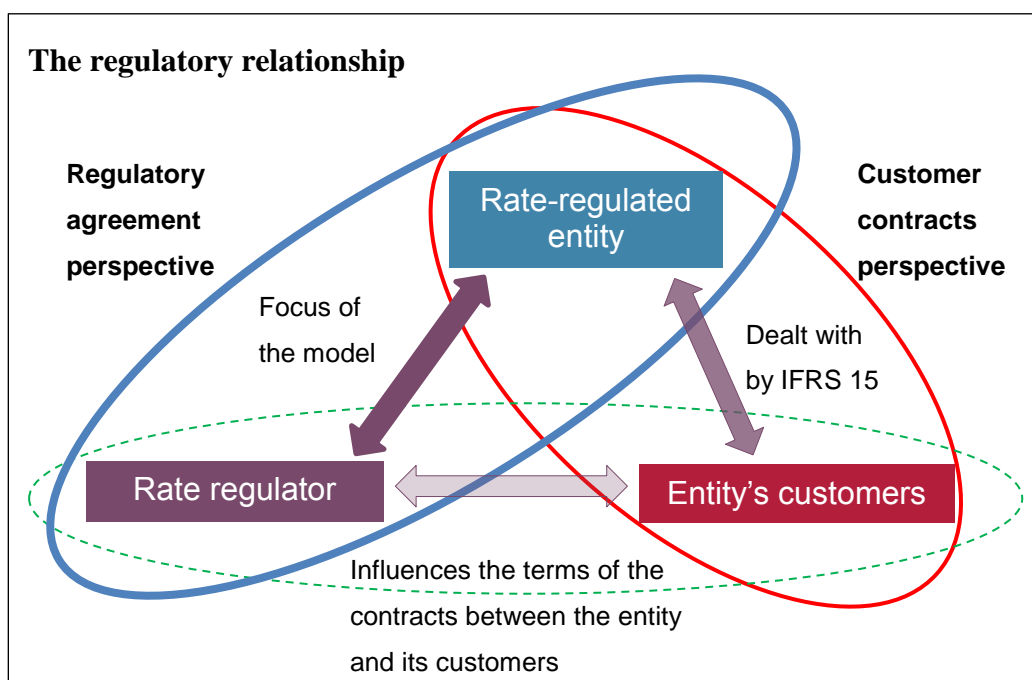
The regulatory relationship

Regulatory agreement perspective

Rate-regulated entity

Customer contracts perspective

Focus of the model

Dealt with by IFRS 15

Rate regulator

Entity’s customers

Influences the terms of the contracts between the entity and its customers